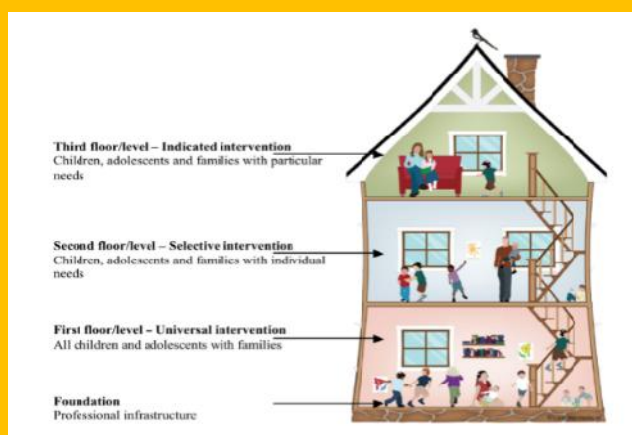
Third floor/level – Indicated intervention
Children, adolescents and families with particular needs

Second floor/level – Selective intervention
Children, adolescents and families with individual needs

First floor/level – Universal intervention
All children and adolescents with families

Foundation
Professional infrastructure